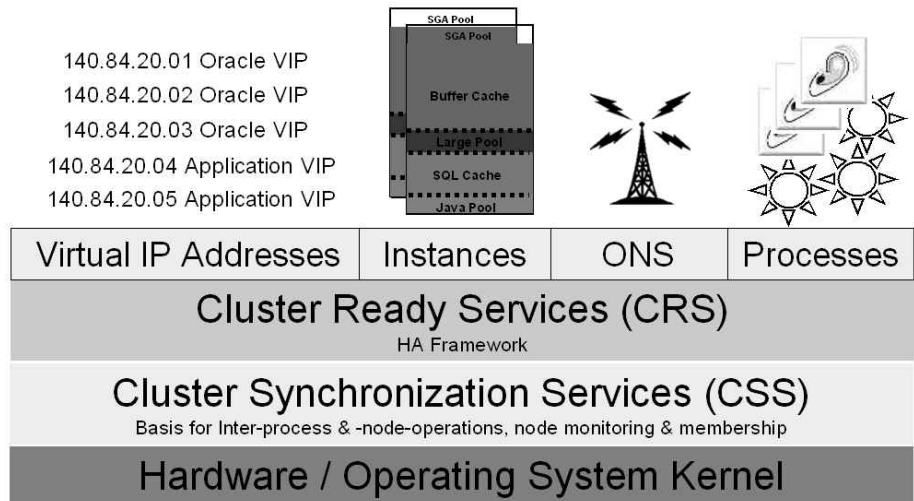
140.84.20.01 Oracle VIP
140.84.20.02 Oracle VIP
140.84.20.03 Oracle VIP
140.84.20.04 Application VIP
140.84.20.05 Application VIP

SGA Pool
SGA Pool
Buffer Cache
Large Pool
SQL Cache
Java Pool

| Virtual IP Addresses | Instances | ONS | Processes |
|---|---|---|---|

Cluster Ready Services (CRS)
HA Framework

Cluster Synchronization Services (CSS)
Basis for Inter-process & -node-operations, node monitoring & membership

Hardware / Operating System Kernel